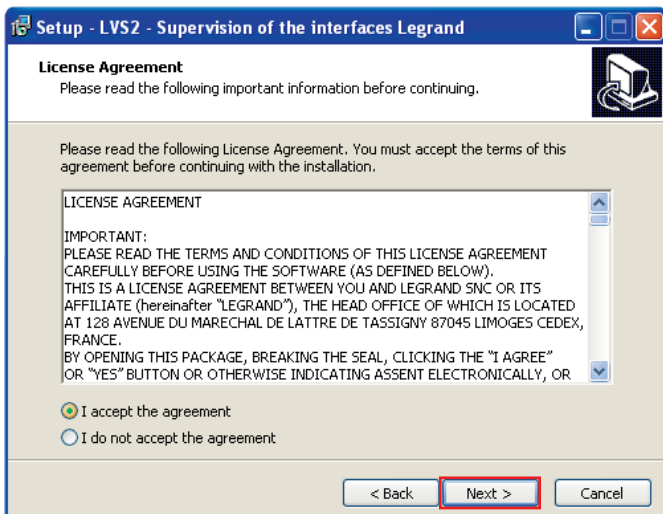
Setup - LVS2 - Supervision of the interfaces Legrand

License Agreement
Please read the following important information before continuing.

Please read the following License Agreement. You must accept the terms of this agreement before continuing with the installation.

LICENSE AGREEMENT

IMPORTANT:
PLEASE READ THE TERMS AND CONDITIONS OF THIS LICENSE AGREEMENT CAREFULLY BEFORE USING THE SOFTWARE (AS DEFINED BELOW).
THIS IS A LICENSE AGREEMENT BETWEEN YOU AND LEGRAND SNC OR ITS AFFILIATE (hereinafter "LEGRAND"), THE HEAD OFFICE OF WHICH IS LOCATED AT 128 AVENUE DU MARECHAL DE LATTRE DE TASSIGNY 87045 LIMOGES CEDEX, FRANCE.
BY OPENING THIS PACKAGE, BREAKING THE SEAL, CLICKING THE "I AGREE" OR "YES" BUTTON OR OTHERWISE INDICATING ASSENT ELECTRONICALLY, OR

I accept the agreement
I do not accept the agreement

< Back
Next >
Cancel